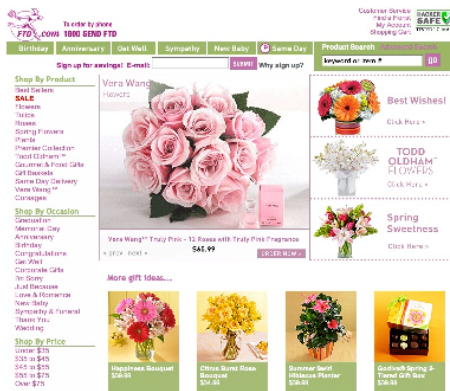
FTD.com To order by phone 1800 SEND FTD

Customer Service Find a Florist My Account Shopping Cart

HACKER SAFE

Birthday Anniversary Get Well Sympathy New Baby Same Day

Product Search Advanced Search

keyword or item # GO

Sign up for savings! E-mail: SUBMIT Why sign up?

Shop By Product
Best Sellers
SALE
Flowers
Tulips
Roses
Spring Flowers
Plants
Premier Collection
Todd Oldham™
Gourmet & Food Gifts
Gift Baskets
Same Day Delivery
Vera Wang™
Corsages

Shop By Occasion
Graduation
Memorial Day
Anniversary
Birthday
Congratulations
Get Well
Corporate Gifts
I'm Sorry
Just Because
Love & Romance
New Baby
Sympathy & Funeral
Thank You
Wedding

Shop By Price
Under $35
$35 to $45
$45 to $55
$55 to $75
Over $75

Vera Wang™ Flowers

Vera Wang™ Truly Pink - 12 Roses with Truly Pink Fragrance
$45.99

< prev next > ORDER NOW >

Best Wishes!
Click Here >

TODD OLDHAM FLOWERS
Click Here >

Spring Sweetness
Click Here >

More gift ideas...

Happiness Bouquet $39.99

Citrus Burst Rose Bouquet $34.99

Summer Swirl Hibiscus Planter $39.99

Godiva® Spring 3-Tiered Gift Box $49.99